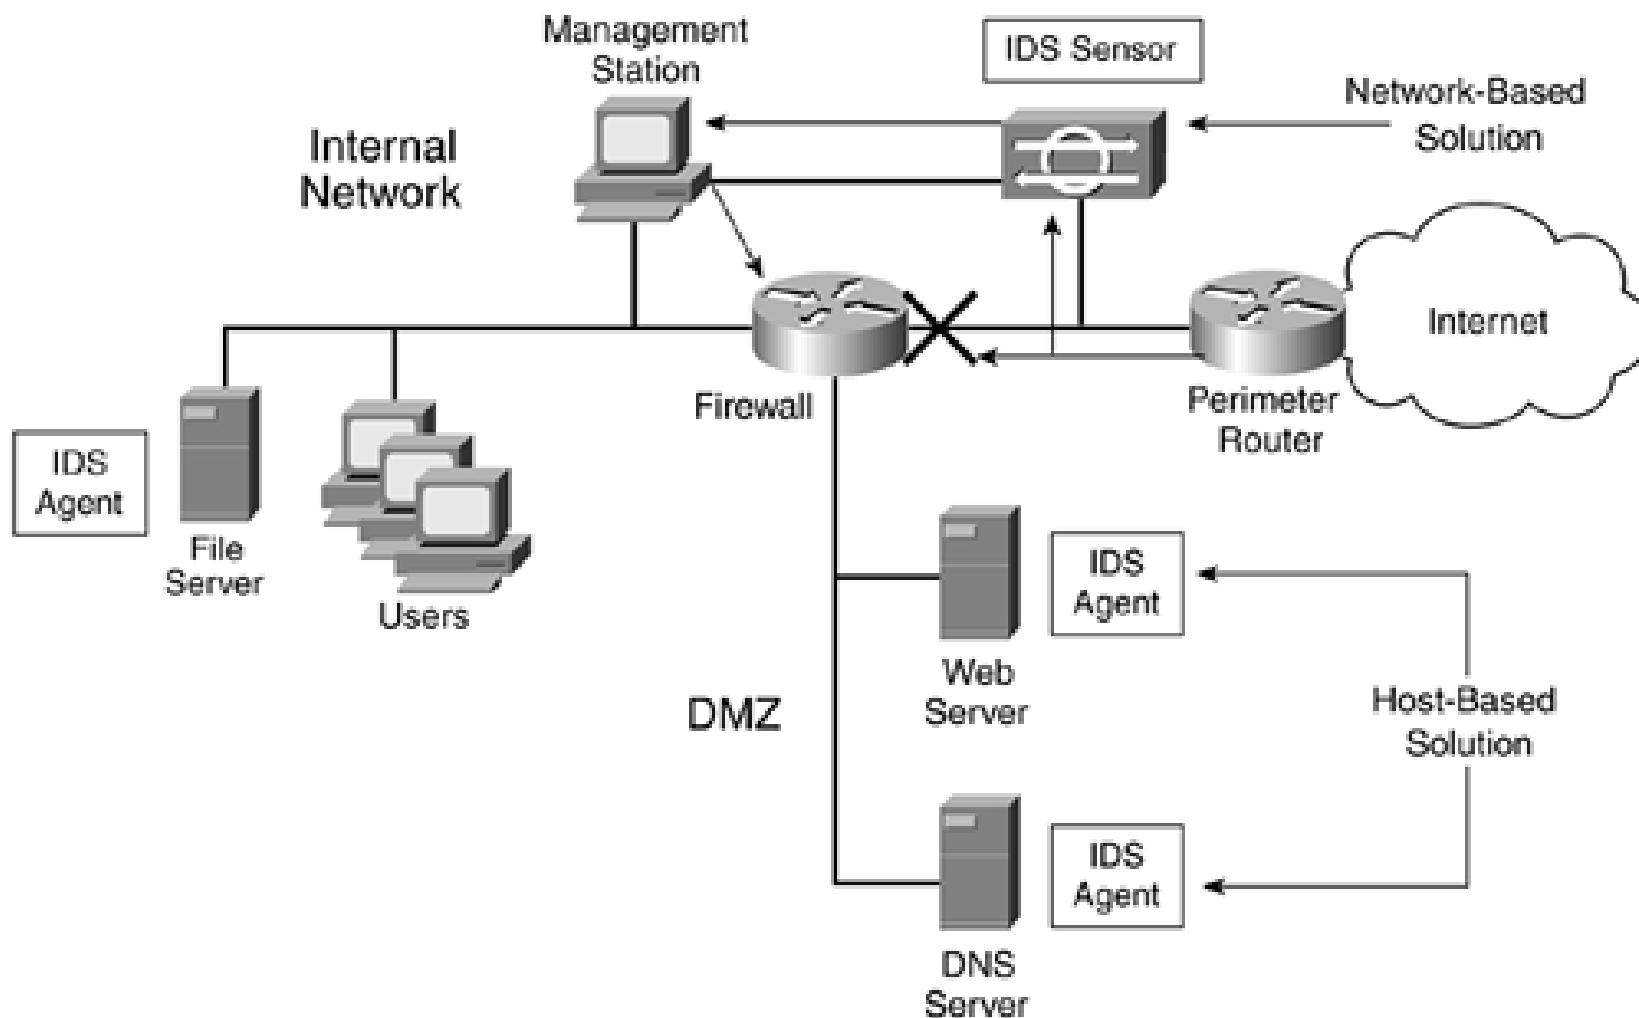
Management Station

IDS Sensor

Network-Based Solution

Internal Network

Internet

Firewall

Perimeter Router

IDS Agent

File Server

Users

IDS Agent

Web Server

DMZ

Host-Based Solution

IDS Agent

DNS Server